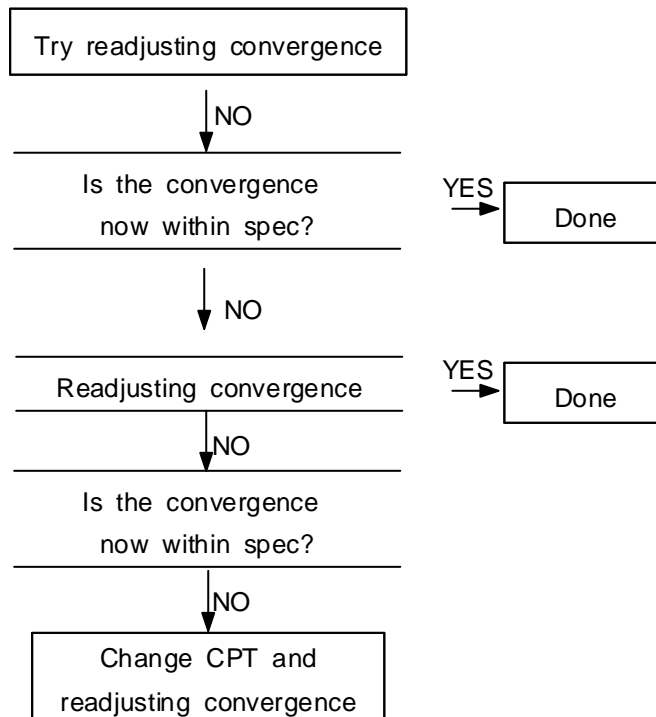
Try readjusting convergence

NO

Is the convergence now within spec?

YES

Done

NO

Readjusting convergence

YES

Done

NO

Is the convergence now within spec?

NO

Change CPT and readjusting convergence